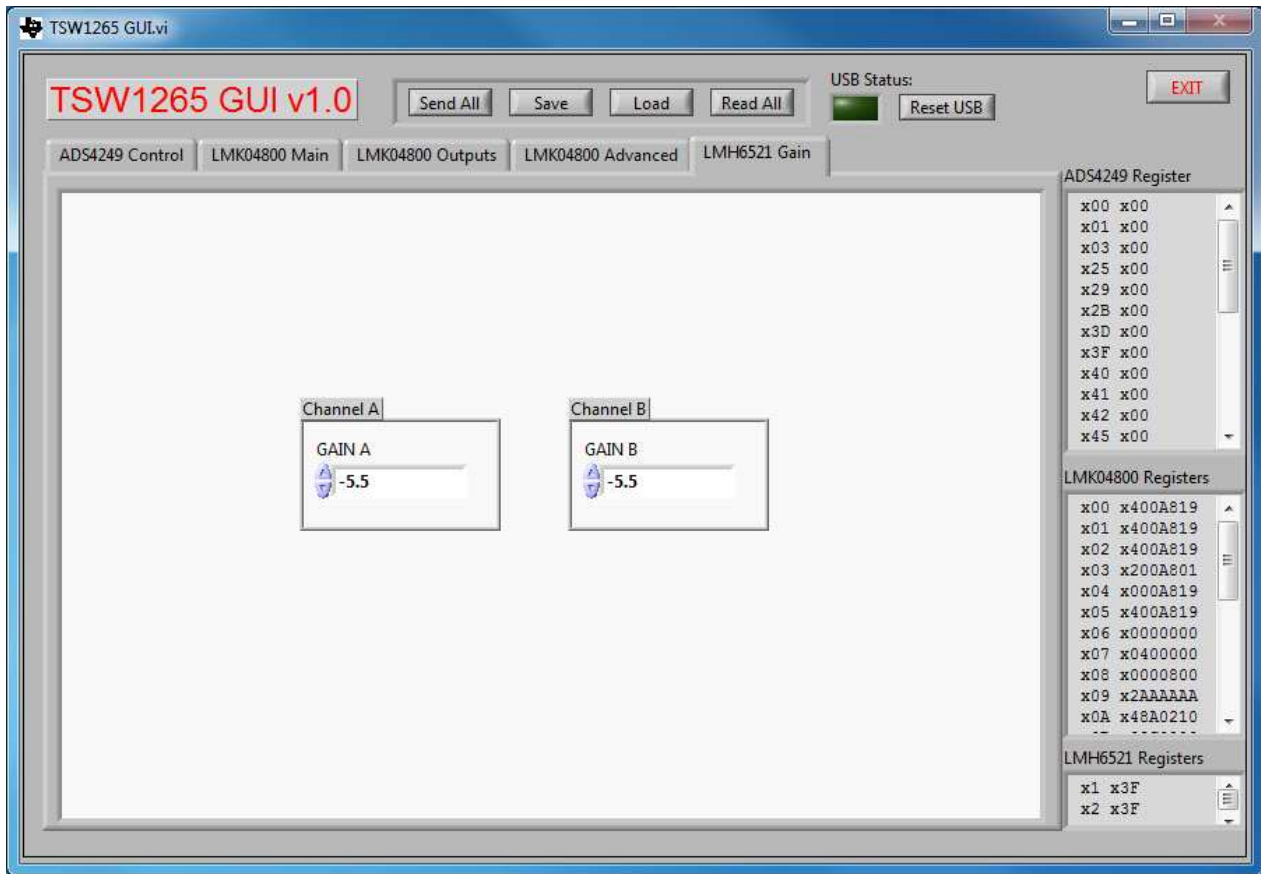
TSW1265 GUI.vi

TSW1265 GUI v1.0

Send All
Save
Load
Read All

USB Status:
Reset USB

EXIT

ADS4249 Control
LMK04800 Main
LMK04800 Outputs
LMK04800 Advanced
LMH6521 Gain

Channel A
GAIN A
-5.5

Channel B
GAIN B
-5.5

ADS4249 Register
x00 x00
x01 x00
x03 x00
x25 x00
x29 x00
x2B x00
x3D x00
x3F x00
x40 x00
x41 x00
x42 x00
x45 x00

LMK04800 Registers
x00 x400A819
x01 x400A819
x02 x400A819
x03 x200A801
x04 x000A819
x05 x400A819
x06 x0000000
x07 x0400000
x08 x0000800
x09 x2AAAAAA
x0A x48A0210
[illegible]

LMH6521 Registers
x1 x3F
x2 x3F